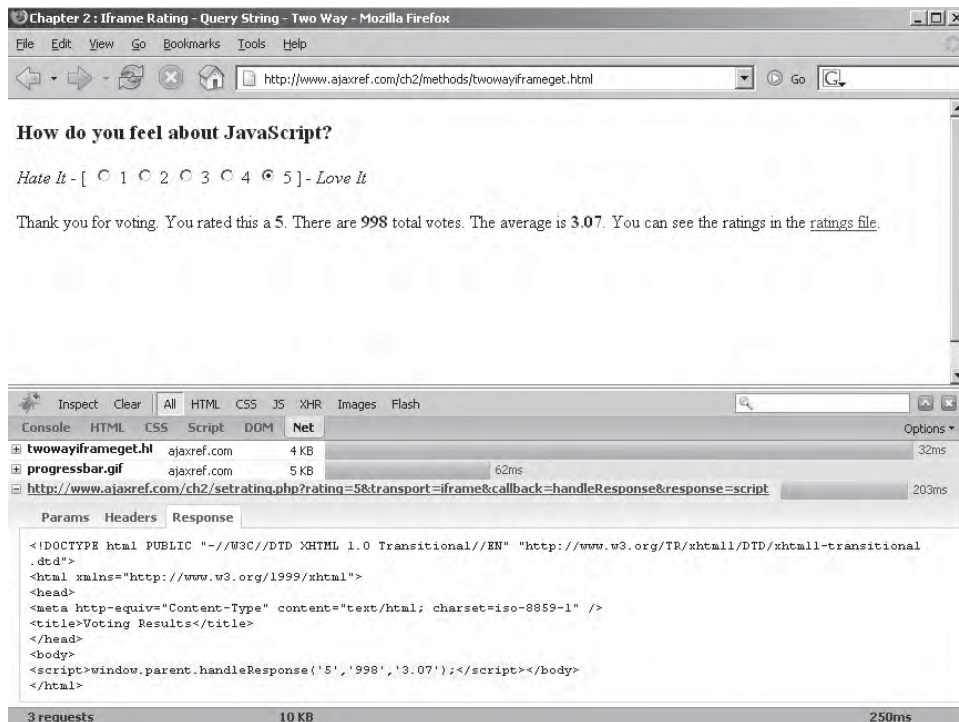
Chapter 2 : Iframe Rating - Query String - Two Way - Mozilla Firefox

File Edit View Go Bookmarks Tools Help

http://www.ajaxref.com/ch2/methods/twowayiframeget.html

Go

How do you feel about JavaScript?

Hate It - [ 1 2 3 4 5 ] - Love It

Thank you for voting. You rated this a 5. There are 998 total votes. The average is 3.07. You can see the ratings in the ratings file.

Inspect Clear All HTML CSS JS XHR Images Flash

Console HTML CSS Script DOM Net

Options

twowayiframeget.ht ajaxref.com 4 KB 32ms

progressbar.gif ajaxref.com 5 KB 62ms

http://www.ajaxref.com/ch2/setrating.php?rating=5&transport=iframe&callback=handleResponse&response=script 203ms

Params Headers Response

<!DOCTYPE html PUBLIC "-//W3C//DTD XHTML 1.0 Transitional//EN" "http://www.w3.org/TR/xhtml1/DTD/xhtml1-transitional.dtd">
<html xmlns="http://www.w3.org/1999/xhtml">
<head>
<meta http-equiv="Content-Type" content="text/html; charset=iso-8859-1" />
<title>Voting Results</title>
</head>
<body>
<script>window.parent.handleResponse('5','998','3.07');</script></body>
</html>

3 requests 10 KB 250ms